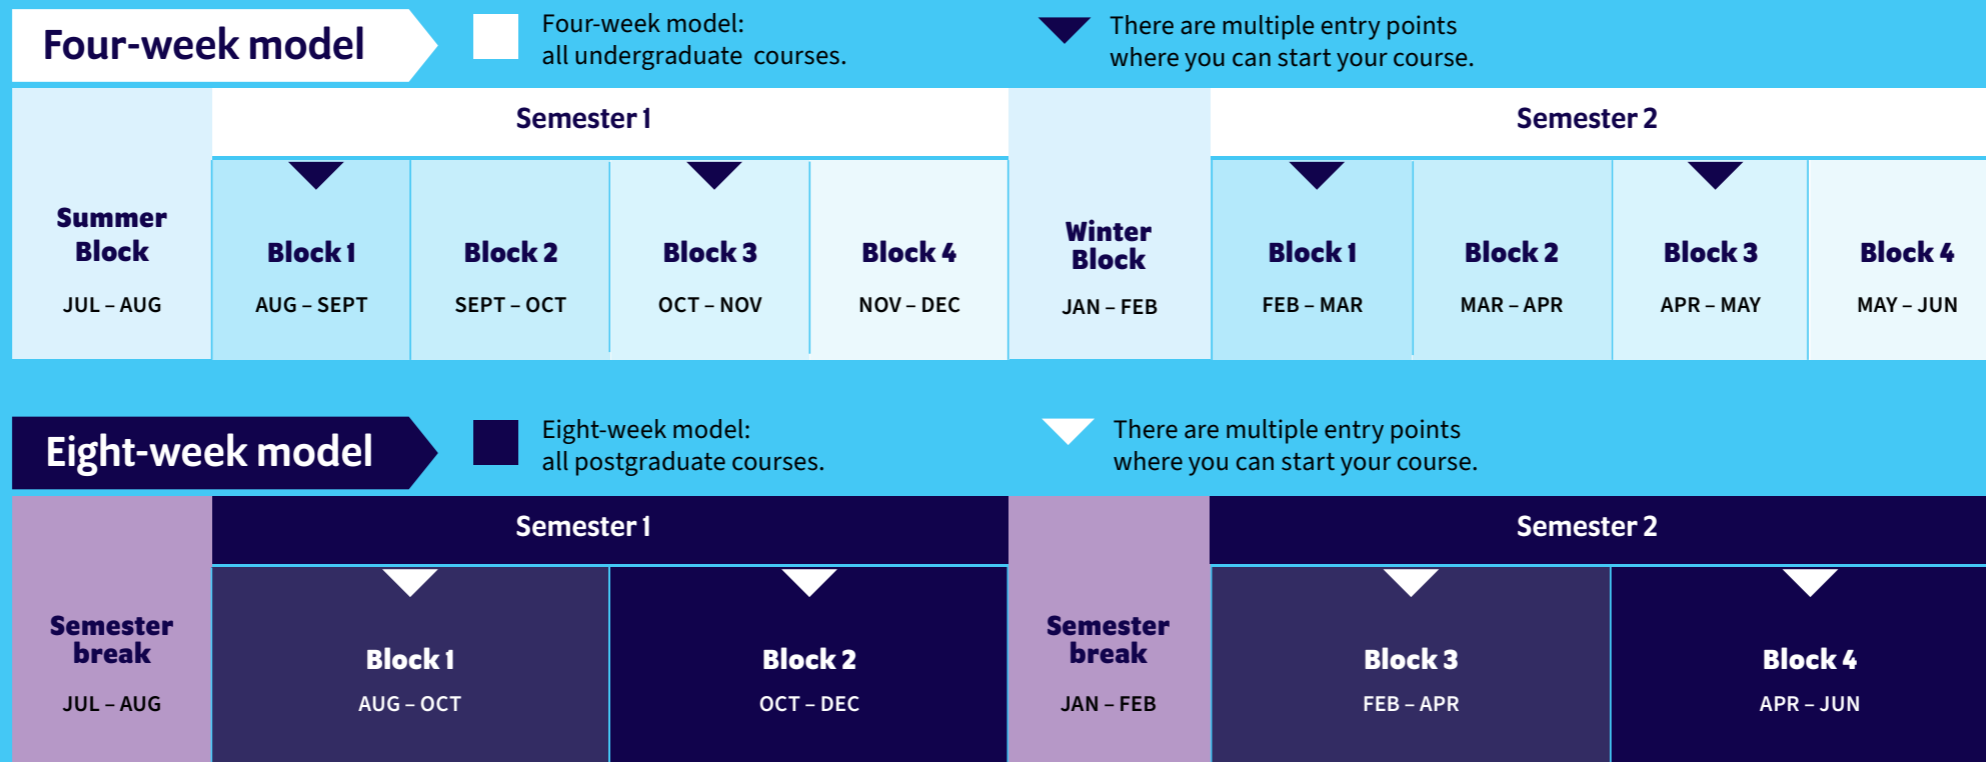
Four-week model

Four-week model:
all undergraduate courses.

There are multiple entry points where you can start your course.

| Summer Block JUL – AUG | Semester 1 | | | | Winter Block JAN – FEB | Semester 2 | | | |
|---|---|---|---|---|---|---|---|---|---|
| | Block 1 AUG – SEPT | Block 2 SEPT – OCT | Block 3 OCT – NOV | Block 4 NOV – DEC | | Block 1 FEB – MAR | Block 2 MAR – APR | Block 3 APR – MAY | Block 4 MAY – JUN |

Eight-week model

Eight-week model:
all postgraduate courses.

There are multiple entry points where you can start your course.

| Semester break JUL – AUG | Semester 1 | | Semester break JAN – FEB | Semester 2 | |
|---|---|---|---|---|---|
| | Block 1 AUG – OCT | Block 2 OCT – DEC | | Block 3 FEB – APR | Block 4 APR – JUN |